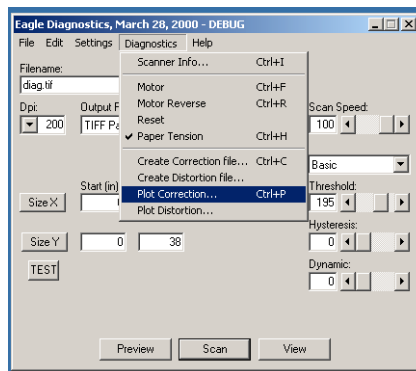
Eagle Diagnostics, March 28, 2000 - DEBUG

File Edit Settings Diagnostics Help

Filename:
diag.tif

Dpi:
200

Output F
TIFF Pa

Scanner Info... Ctrl+I
Motor Ctrl+F
Motor Reverse Ctrl+R
Reset
✔ Paper Tension Ctrl+H
Create Correction file... Ctrl+C
Create Distortion file...
Plot Correction... Ctrl+P
Plot Distortion...

Scan Speed:
100

Basic

Start (in)

Size X

Threshold:
195

Hysteresis:
0

Size Y
0
38

TEST

Dynamic:
0

Preview Scan View